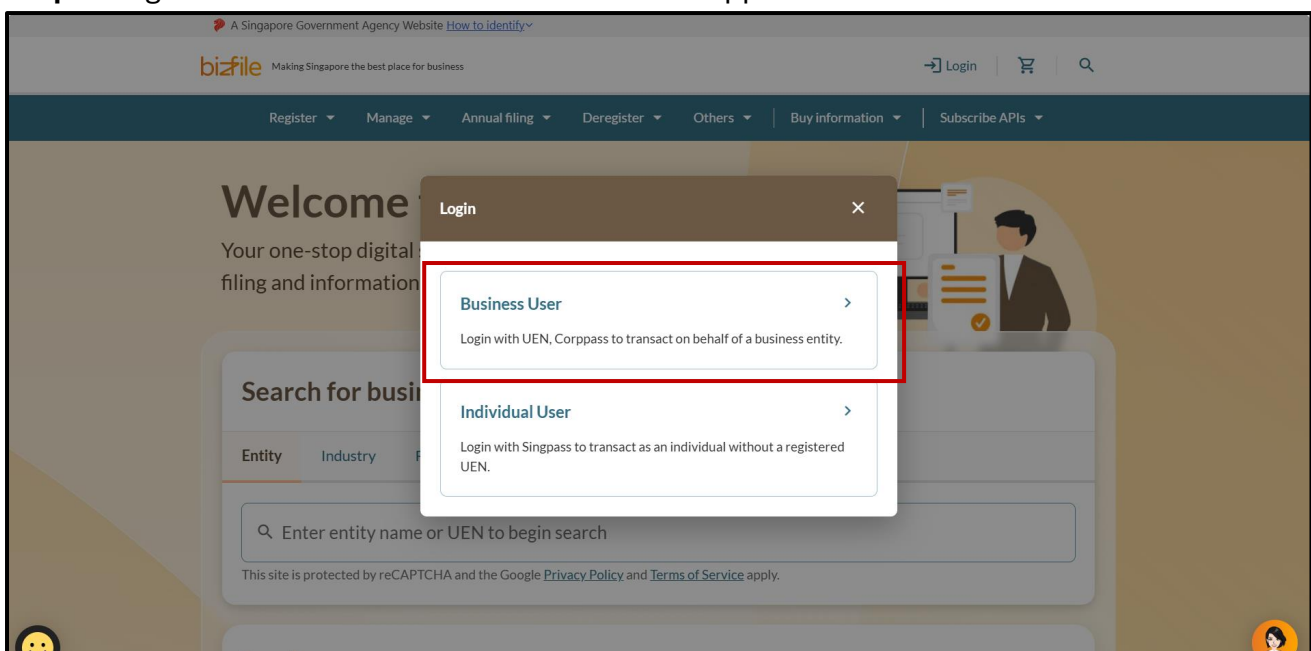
A Singapore Government Agency Website How to identify

bizfile Making Singapore the best place for business

Login

Register Manage Annual filing Deregister Others Buy information Subscribe APIs

Welcome

Your one-stop digital

filing and information

Search for busi

Entity Industry

Enter entity name or UEN to begin search

This site is protected by reCAPTCHA and the Google Privacy Policy and Terms of Service apply.

Login

Business User

Login with UEN, Corppass to transact on behalf of a business entity.

Individual User

Login with Singpass to transact as an individual without a registered UEN.